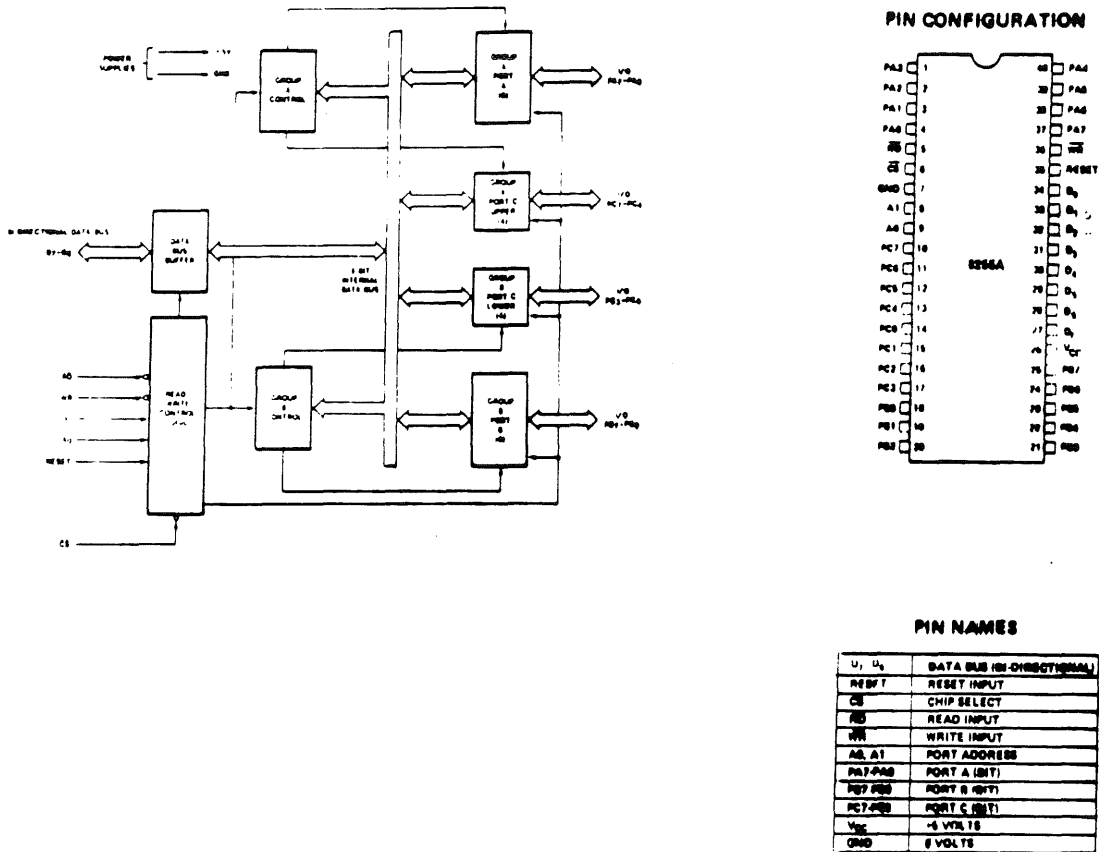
POWER SUPPLIES
+5V
GND

GROUP A CONTROL

GROUP A PORT A (8)

I/O PA7-PA0

GROUP A PORT C UPPER (4)

I/O PC7-PC4

BI-DIRECTIONAL DATA BUS
D7-D0

DATA BUS BUFFER

8 BIT INTERNAL DATA BUS

GROUP B PORT C LOWER (4)

I/O PC3-PC0

A0
A1
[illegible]
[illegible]
RESET

READ WRITE CONTROL LOGIC

GROUP B CONTROL

GROUP B PORT B (8)

I/O PB7-PB0

CS

PIN CONFIGURATION

| | | | |
|---|---|---|---|
| PA3 | 1 | 40 | PA4 |
| PA2 | 2 | 39 | PA5 |
| PA1 | 3 | 38 | PA6 |
| PA0 | 4 | 37 | PA7 |
| $\overline{RD}$ | 5 | 36 | $\overline{WR}$ |
| $\overline{CS}$ | 6 | 35 | RESET |
| GND | 7 | 34 | $D_0$ |
| A1 | 8 | 33 | $D_1$ |
| A0 | 9 | 32 | $D_2$ |
| PC7 | 10 | 31 | $D_3$ |
| PC6 | 11 | 30 | $D_4$ |
| PC5 | 12 | 29 | $D_5$ |
| PC4 | 13 | 28 | $D_6$ |
| PC0 | 14 | 27 | $D_7$ |
| PC1 | 15 | 26 | $V_{CC}$ |
| PC2 | 16 | 25 | PB7 |
| PC3 | 17 | 24 | PB6 |
| PB0 | 18 | 23 | PB5 |
| PB1 | 19 | 22 | PB4 |
| PB2 | 20 | 21 | PB3 |

8255A

PIN NAMES

| | |
|---|---|
| $D_7$-$D_0$ | DATA BUS (BI-DIRECTIONAL) |
| RESET | RESET INPUT |
| $\overline{CS}$ | CHIP SELECT |
| $\overline{RD}$ | READ INPUT |
| $\overline{WR}$ | WRITE INPUT |
| A0, A1 | PORT ADDRESS |
| PA7-PA0 | PORT A (BIT) |
| PB7-PB0 | PORT B (BIT) |
| PC7-PC0 | PORT C (BIT) |
| $V_{CC}$ | +5 VOLTS |
| GND | 0 VOLTS |